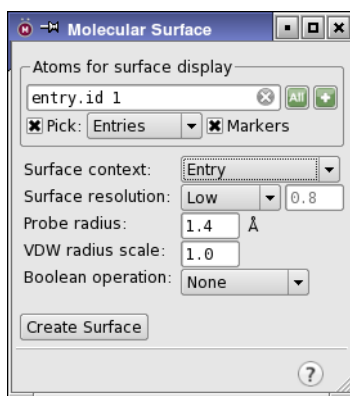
Molecular Surface

Atoms for surface display

entry.id 1

All

Pick: Entries

Markers

Surface context: Entry

Surface resolution: Low 0.8

Probe radius: 1.4 Å

VDW radius scale: 1.0

Boolean operation: None

Create Surface

?